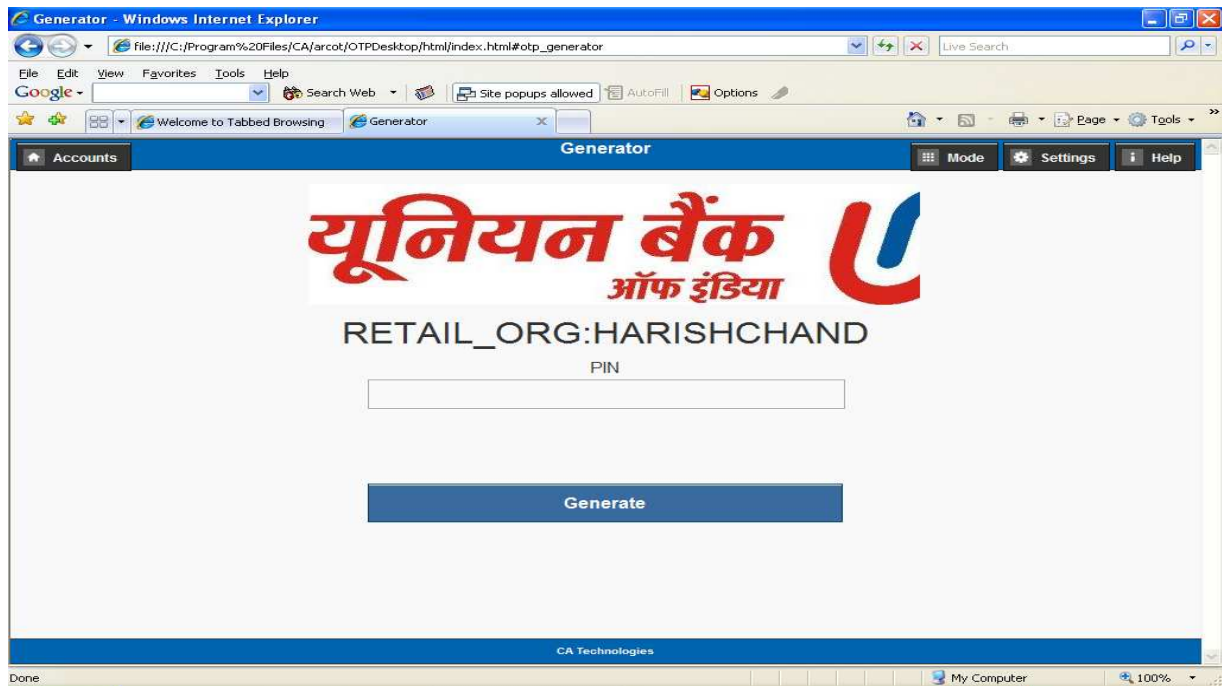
Generator - Windows Internet Explorer

file:///C:/Program%20Files/CA/arcot/OTPDesktop/html/index.html#otp_generator

Live Search

File Edit View Favorites Tools Help

Google

Search Web

Site popups allowed

AutoFill

Options

Welcome to Tabbed Browsing

Generator

Page

Tools

Accounts

Generator

Mode

Settings

Help

यूनियन बैंक ऑफ इंडिया

RETAIL_ORG:HARISHCHAND

PIN

Generate

CA Technologies

Done

My Computer

100%